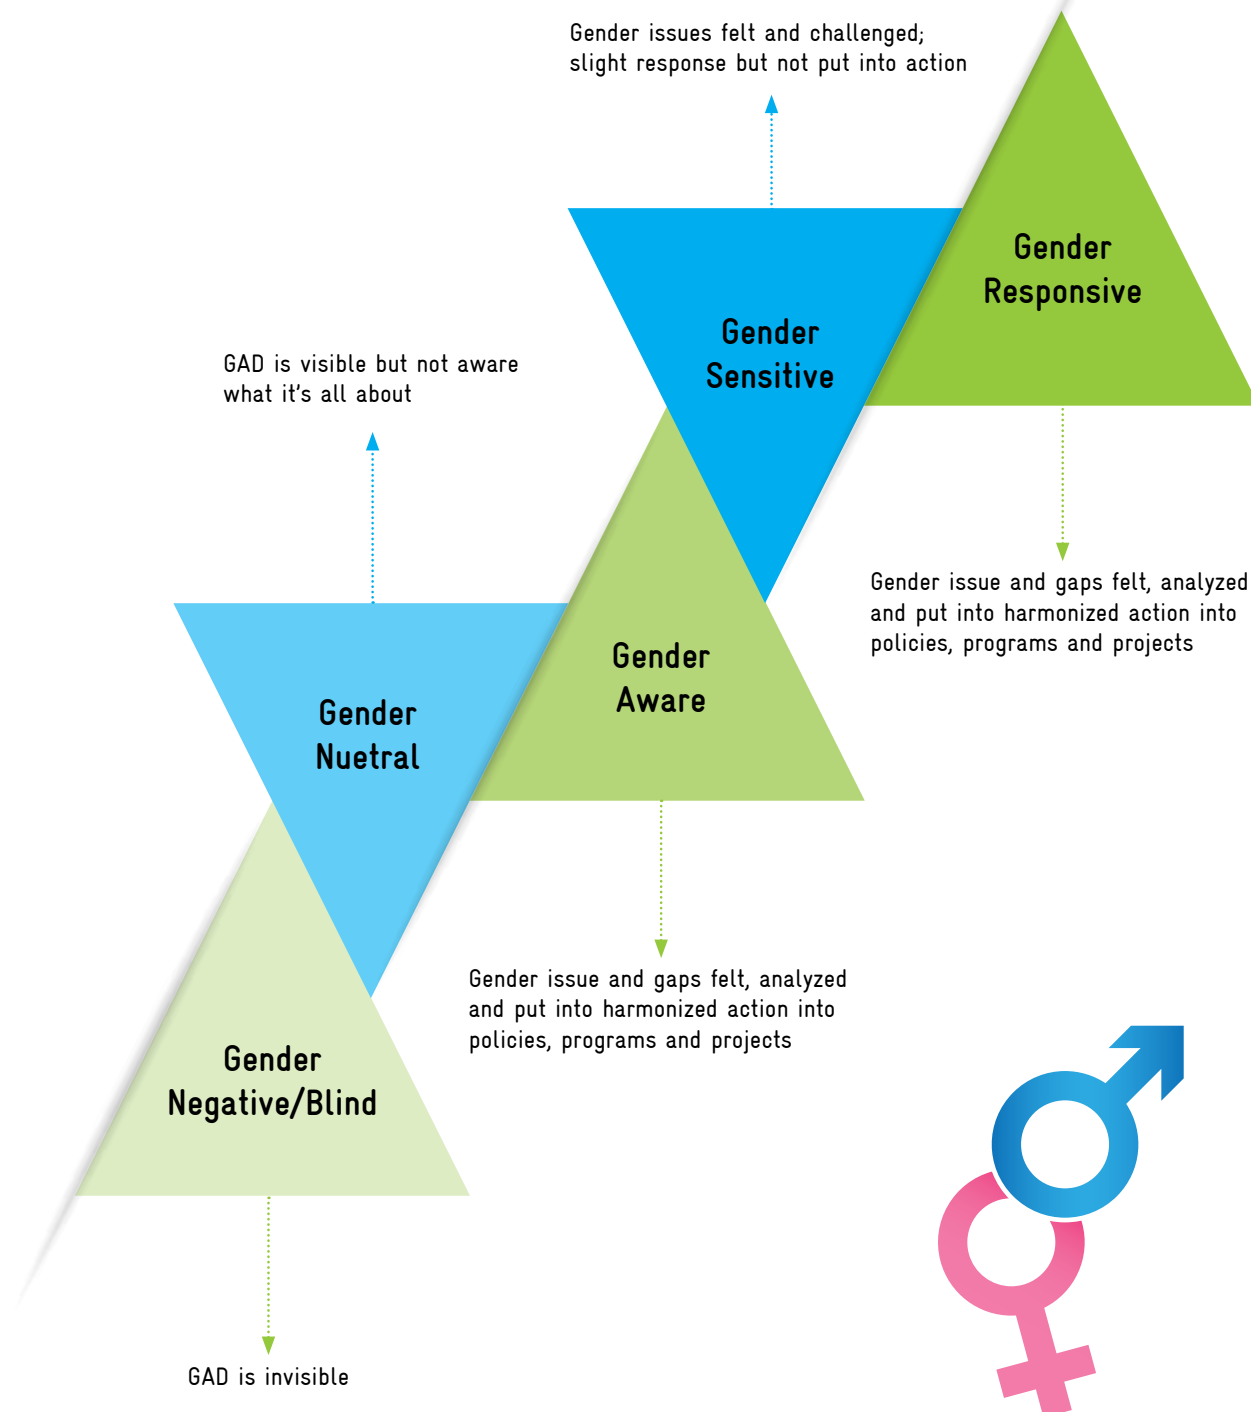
Gender issues felt and challenged; slight response but not put into action

Gender Responsive

Gender Sensitive

GAD is visible but not aware what it's all about

Gender issue and gaps felt, analyzed and put into harmonized action into policies, programs and projects

Gender Aware

Gender Nuetral

Gender issue and gaps felt, analyzed and put into harmonized action into policies, programs and projects

Gender Negative/Blind

GAD is invisible